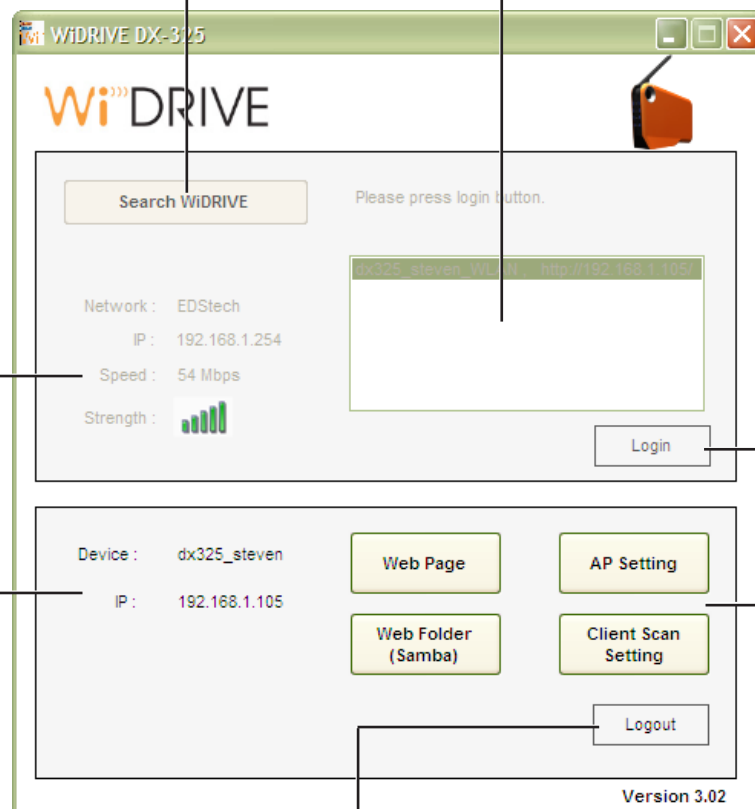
WiDRIVE DX-325

WiDRIVE

Search WiDRIVE

Please press login button.

dx325_steven_WLAN , http://192.168.1.105/

Network : EDStech
IP : 192.168.1.254
Speed : 54 Mbps
Strength :

Login

Device : dx325_steven
IP : 192.168.1.105

Web Page

AP Setting

Web Folder (Samba)

Client Scan Setting

Logout

Version 3.02